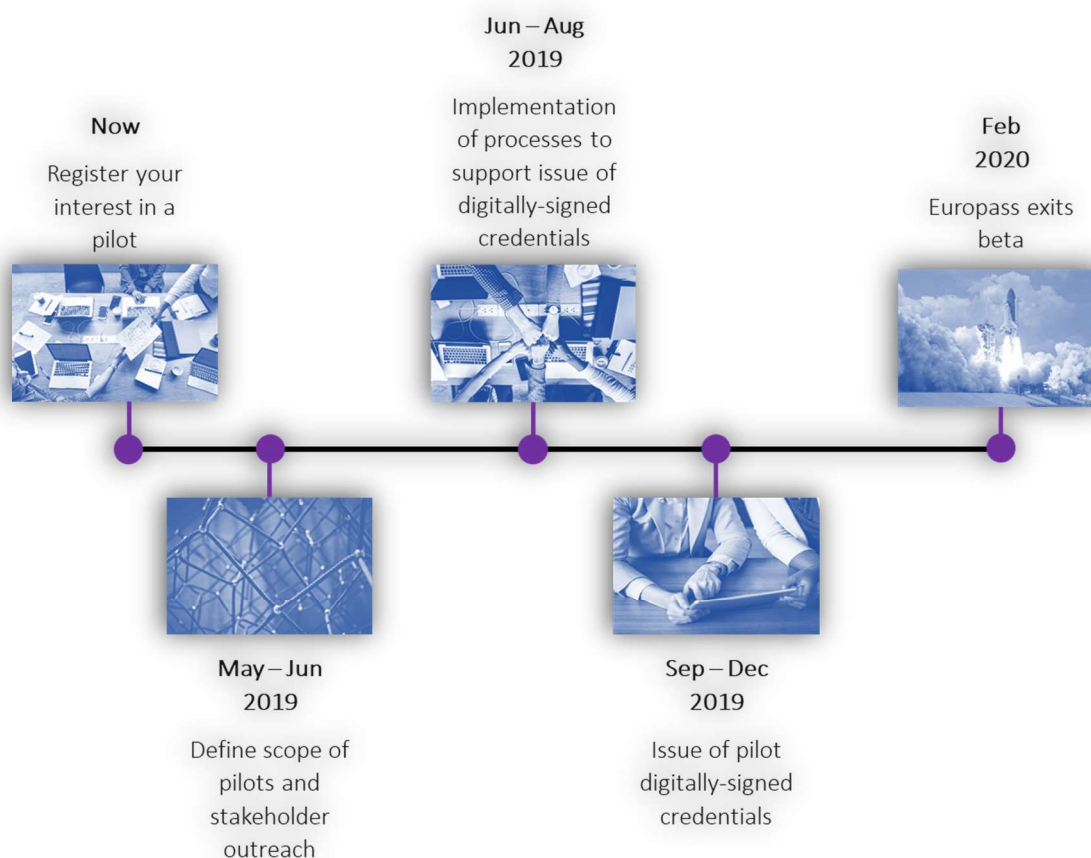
Now

Register your interest in a pilot

May – Jun 2019

Define scope of pilots and stakeholder outreach

Jun – Aug 2019

Implementation of processes to support issue of digitally-signed credentials

Sep – Dec 2019

Issue of pilot digitally-signed credentials

Feb 2020

Europass exits beta